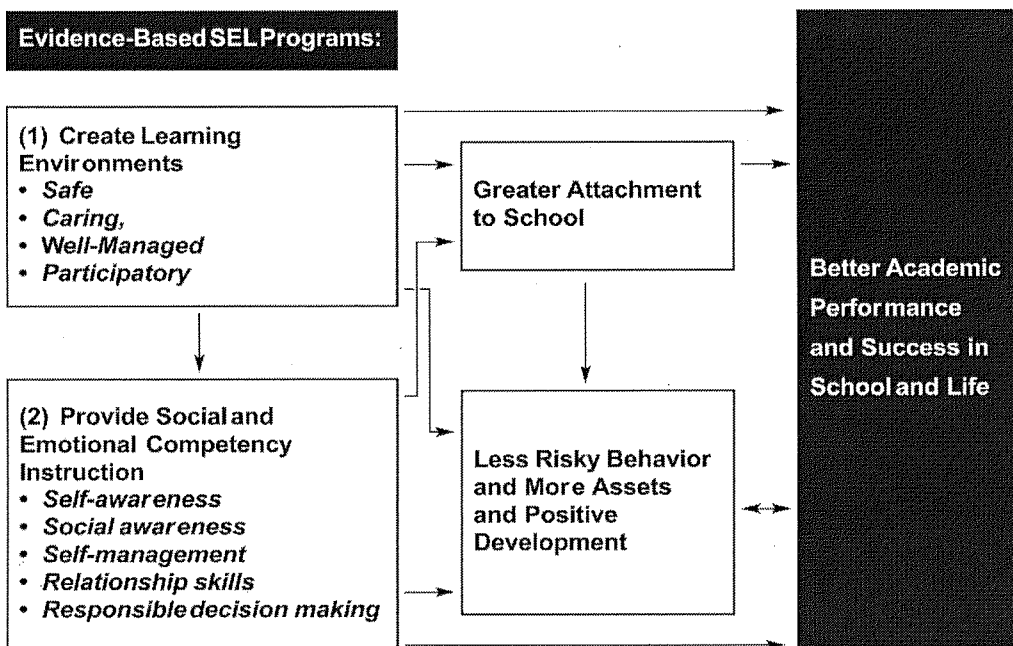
Evidence-Based SEL Programs:

(1) Create Learning Environments
• Safe
• Caring,
• Well-Managed
• Participatory

(2) Provide Social and Emotional Competency Instruction
• Self-awareness
• Social awareness
• Self-management
• Relationship skills
• Responsible decision making

Greater Attachment to School

Less Risky Behavior and More Assets and Positive Development

Better Academic Performance and Success in School and Life